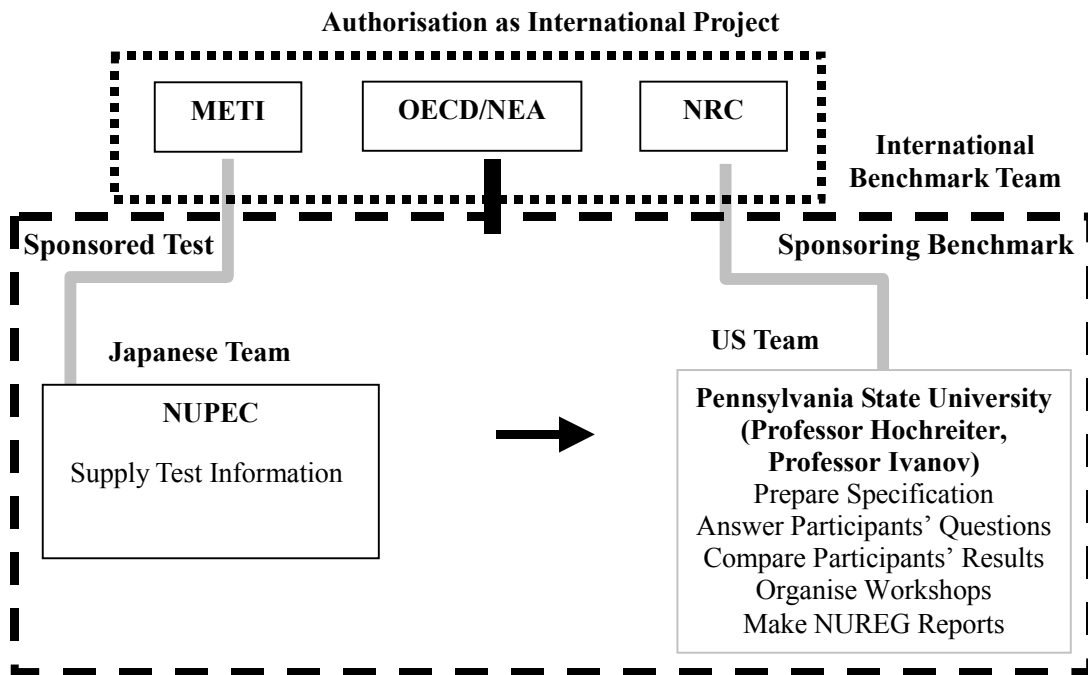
Authorisation as International Project

METI

OECD/NEA

NRC

International Benchmark Team

Sponsored Test

Sponsoring Benchmark

Japanese Team

US Team

NUPEC

Supply Test Information

Pennsylvania State University (Professor Hochreiter, Professor Ivanov)

Prepare Specification

Answer Participants' Questions

Compare Participants' Results

Organise Workshops

Make NUREG Reports